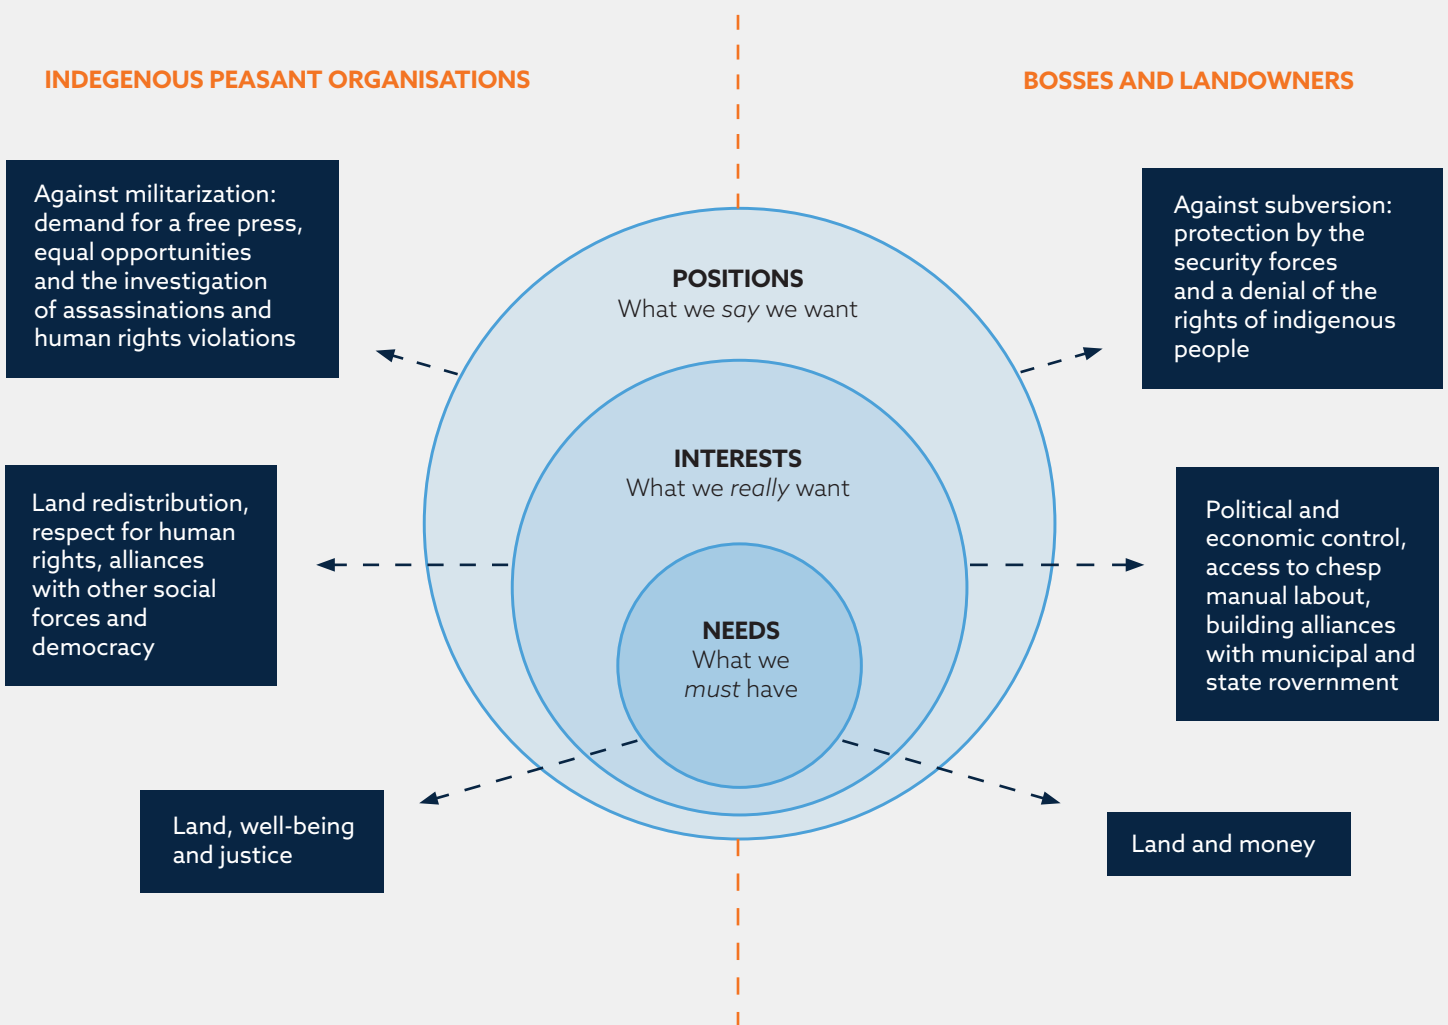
INDEGENOUS PEASANT ORGANISATIONS

BOSSES AND LANDOWNERS

Against militarization: demand for a free press, equal opportunities and the investigation of assassinations and human rights violations

Land redistribution, respect for human rights, alliances with other social forces and democracy

Land, well-being and justice

POSITIONS
What we say we want

INTERESTS
What we really want

NEEDS
What we must have

Against subversion: protection by the security forces and a denial of the rights of indigenous people

Political and economic control, access to chesp manual labout, building alliances with municipal and state rovernment

Land and money